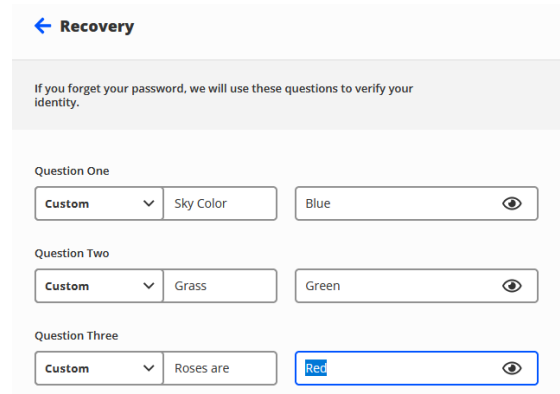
Recovery

If you forget your password, we will use these questions to verify your identity.

Question One

Custom

Sky Color

Blue

Question Two

Custom

Grass

Green

Question Three

Custom

Roses are

Red